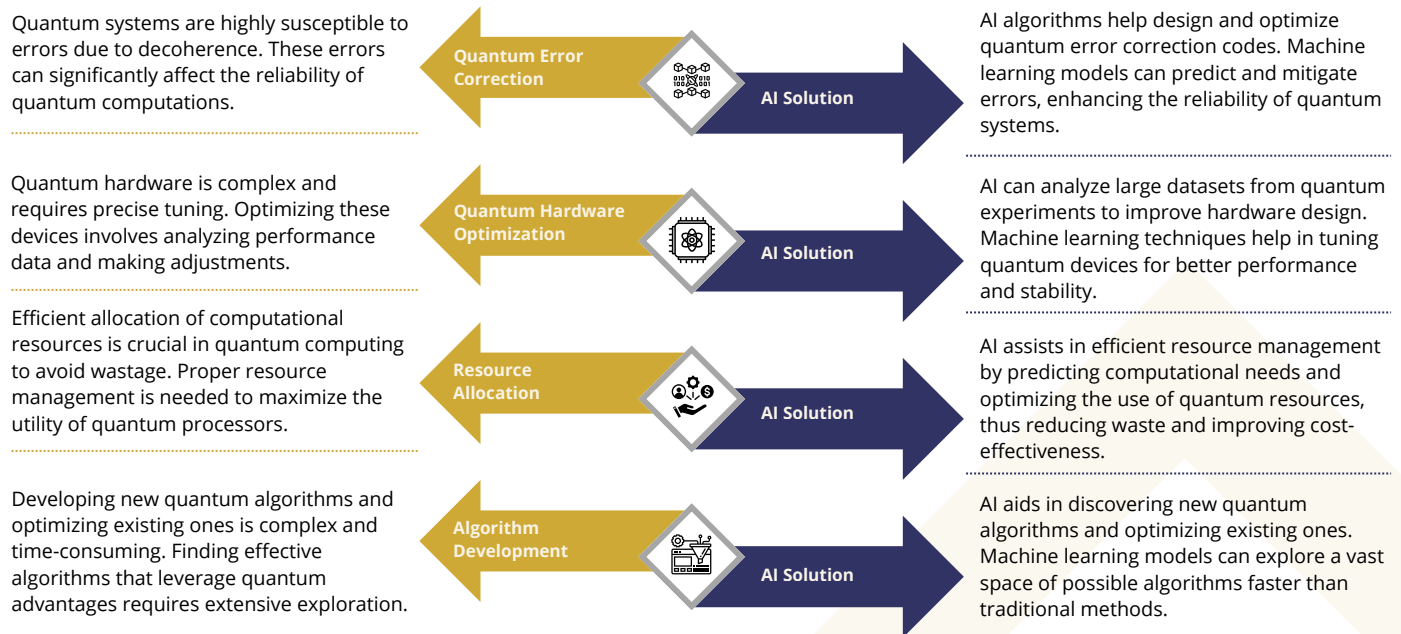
Quantum systems are highly susceptible to errors due to decoherence. These errors can significantly affect the reliability of quantum computations.

Quantum Error Correction

AI Solution

AI algorithms help design and optimize quantum error correction codes. Machine learning models can predict and mitigate errors, enhancing the reliability of quantum systems.

Quantum hardware is complex and requires precise tuning. Optimizing these devices involves analyzing performance data and making adjustments.

Quantum Hardware Optimization

AI Solution

AI can analyze large datasets from quantum experiments to improve hardware design. Machine learning techniques help in tuning quantum devices for better performance and stability.

Efficient allocation of computational resources is crucial in quantum computing to avoid wastage. Proper resource management is needed to maximize the utility of quantum processors.

Resource Allocation

AI Solution

AI assists in efficient resource management by predicting computational needs and optimizing the use of quantum resources, thus reducing waste and improving cost-effectiveness.

Developing new quantum algorithms and optimizing existing ones is complex and time-consuming. Finding effective algorithms that leverage quantum advantages requires extensive exploration.

Algorithm Development

AI Solution

AI aids in discovering new quantum algorithms and optimizing existing ones. Machine learning models can explore a vast space of possible algorithms faster than traditional methods.